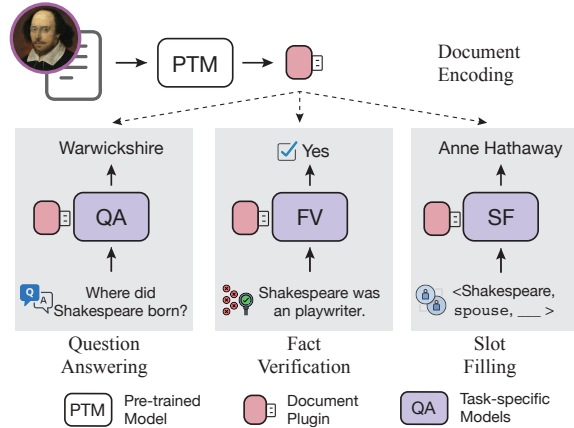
PTM

Document Encoding

Warwickshire

QA

Q A

Where did Shakespeare born?

Question Answering

Yes

FV

Shakespeare was an playwriter.

Fact Verification

Anne Hathaway

SF

<Shakespeare, spouse, ___ >

Slot Filling

PTM Pre-trained Model

Document Plugin

QA Task-specific Models